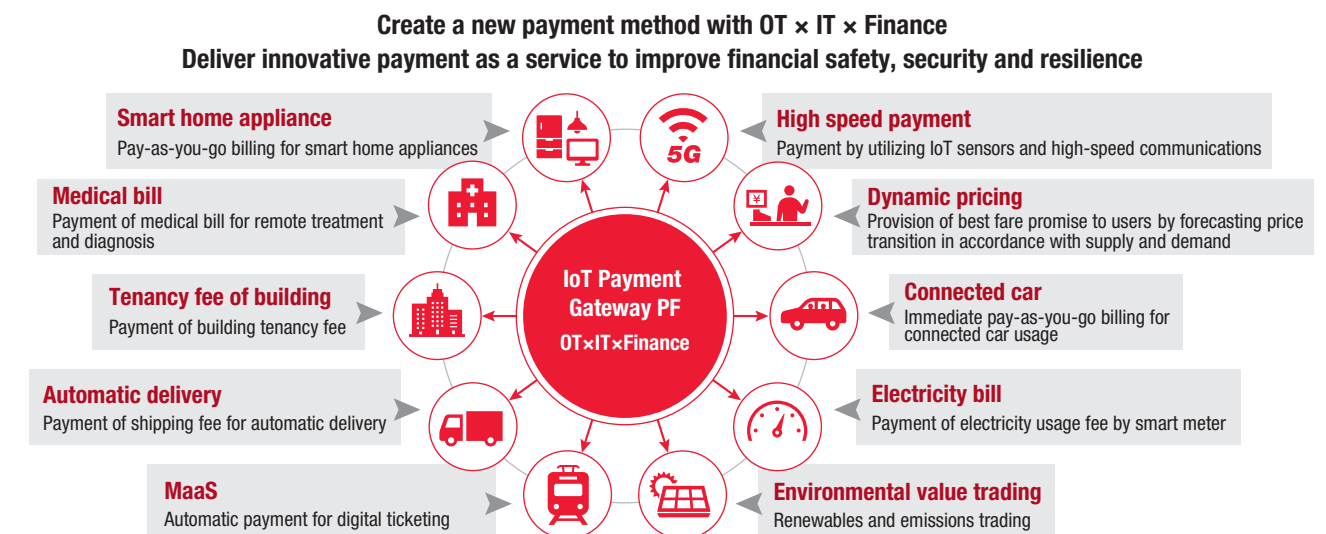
Create a new payment method with OT × IT × Finance
Deliver innovative payment as a service to improve financial safety, security and resilience

Smart home appliance
Pay-as-you-go billing for smart home appliances

High speed payment
Payment by utilizing IoT sensors and high-speed communications

5G

¥

Medical bill
Payment of medical bill for remote treatment and diagnosis

Dynamic pricing
Provision of best fare promise to users by forecasting price transition in accordance with supply and demand

IoT Payment Gateway PF
OT×IT×Finance

Tenancy fee of building
Payment of building tenancy fee

Connected car
Immediate pay-as-you-go billing for connected car usage

Automatic delivery
Payment of shipping fee for automatic delivery

Electricity bill
Payment of electricity usage fee by smart meter

MaaS
Automatic payment for digital ticketing

Environmental value trading
Renewables and emissions trading